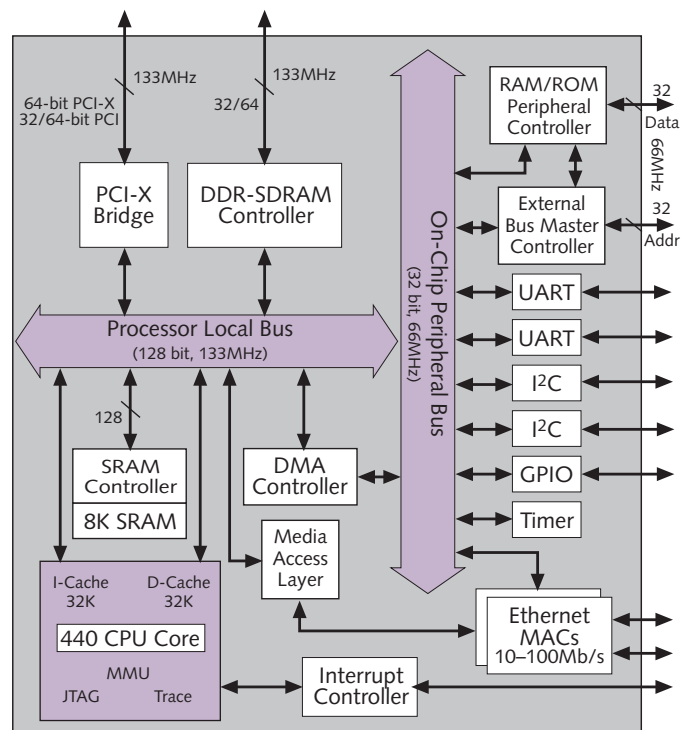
133MHz

64-bit PCI-X
32/64-bit PCI

133MHz

32/64

PCI-X
Bridge

DDR-SDRAM
Controller

On-Chip Peripheral Bus
(32 bit, 66MHz)

RAM/ROM
Peripheral
Controller

32
Data

66MHz

External
Bus Master
Controller

32
Addr

UART

UART

$I^2C$

$I^2C$

GPIO

Timer

Processor Local Bus
(128 bit, 133MHz)

128

SRAM
Controller

8K SRAM

DMA
Controller

Media
Access
Layer

I-Cache
32K

D-Cache
32K

440 CPU Core

MMU

JTAG

Trace

Ethernet
MACs
10–100Mb/s

Interrupt
Controller